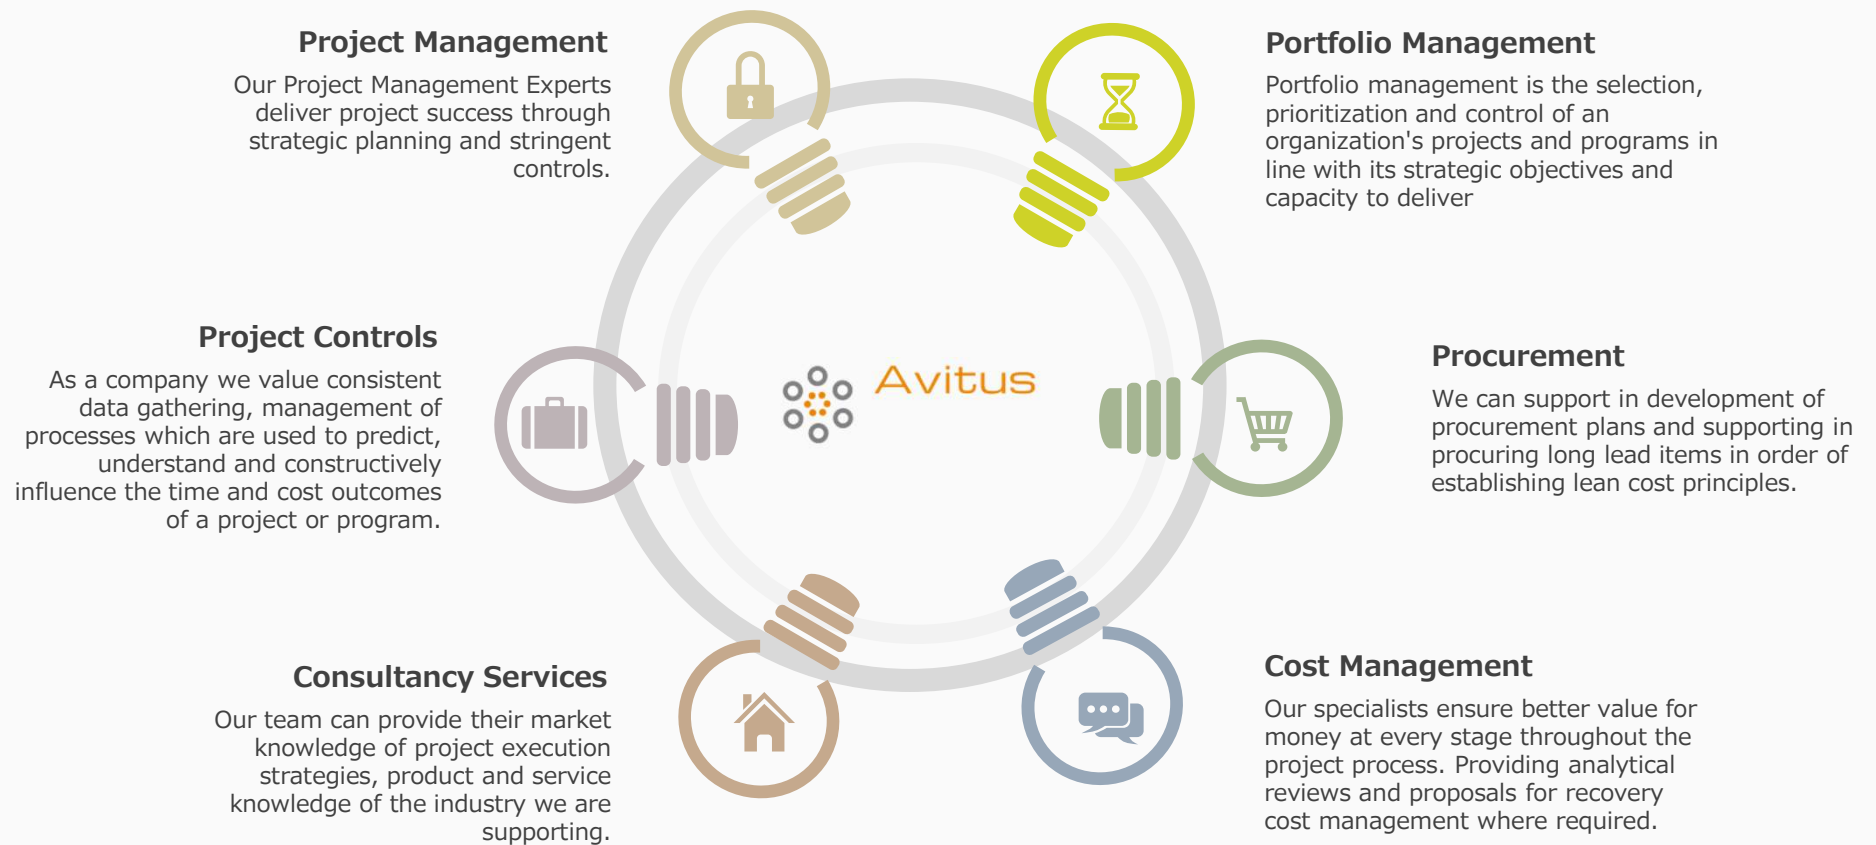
Project Management
Our Project Management Experts deliver project success through strategic planning and stringent controls.

Portfolio Management
Portfolio management is the selection, prioritization and control of an organization's projects and programs in line with its strategic objectives and capacity to deliver

Project Controls
As a company we value consistent data gathering, management of processes which are used to predict, understand and constructively influence the time and cost outcomes of a project or program.

Avitus

Procurement
We can support in development of procurement plans and supporting in procuring long lead items in order of establishing lean cost principles.

Consultancy Services
Our team can provide their market knowledge of project execution strategies, product and service knowledge of the industry we are supporting.

Cost Management
Our specialists ensure better value for money at every stage throughout the project process. Providing analytical reviews and proposals for recovery cost management where required.